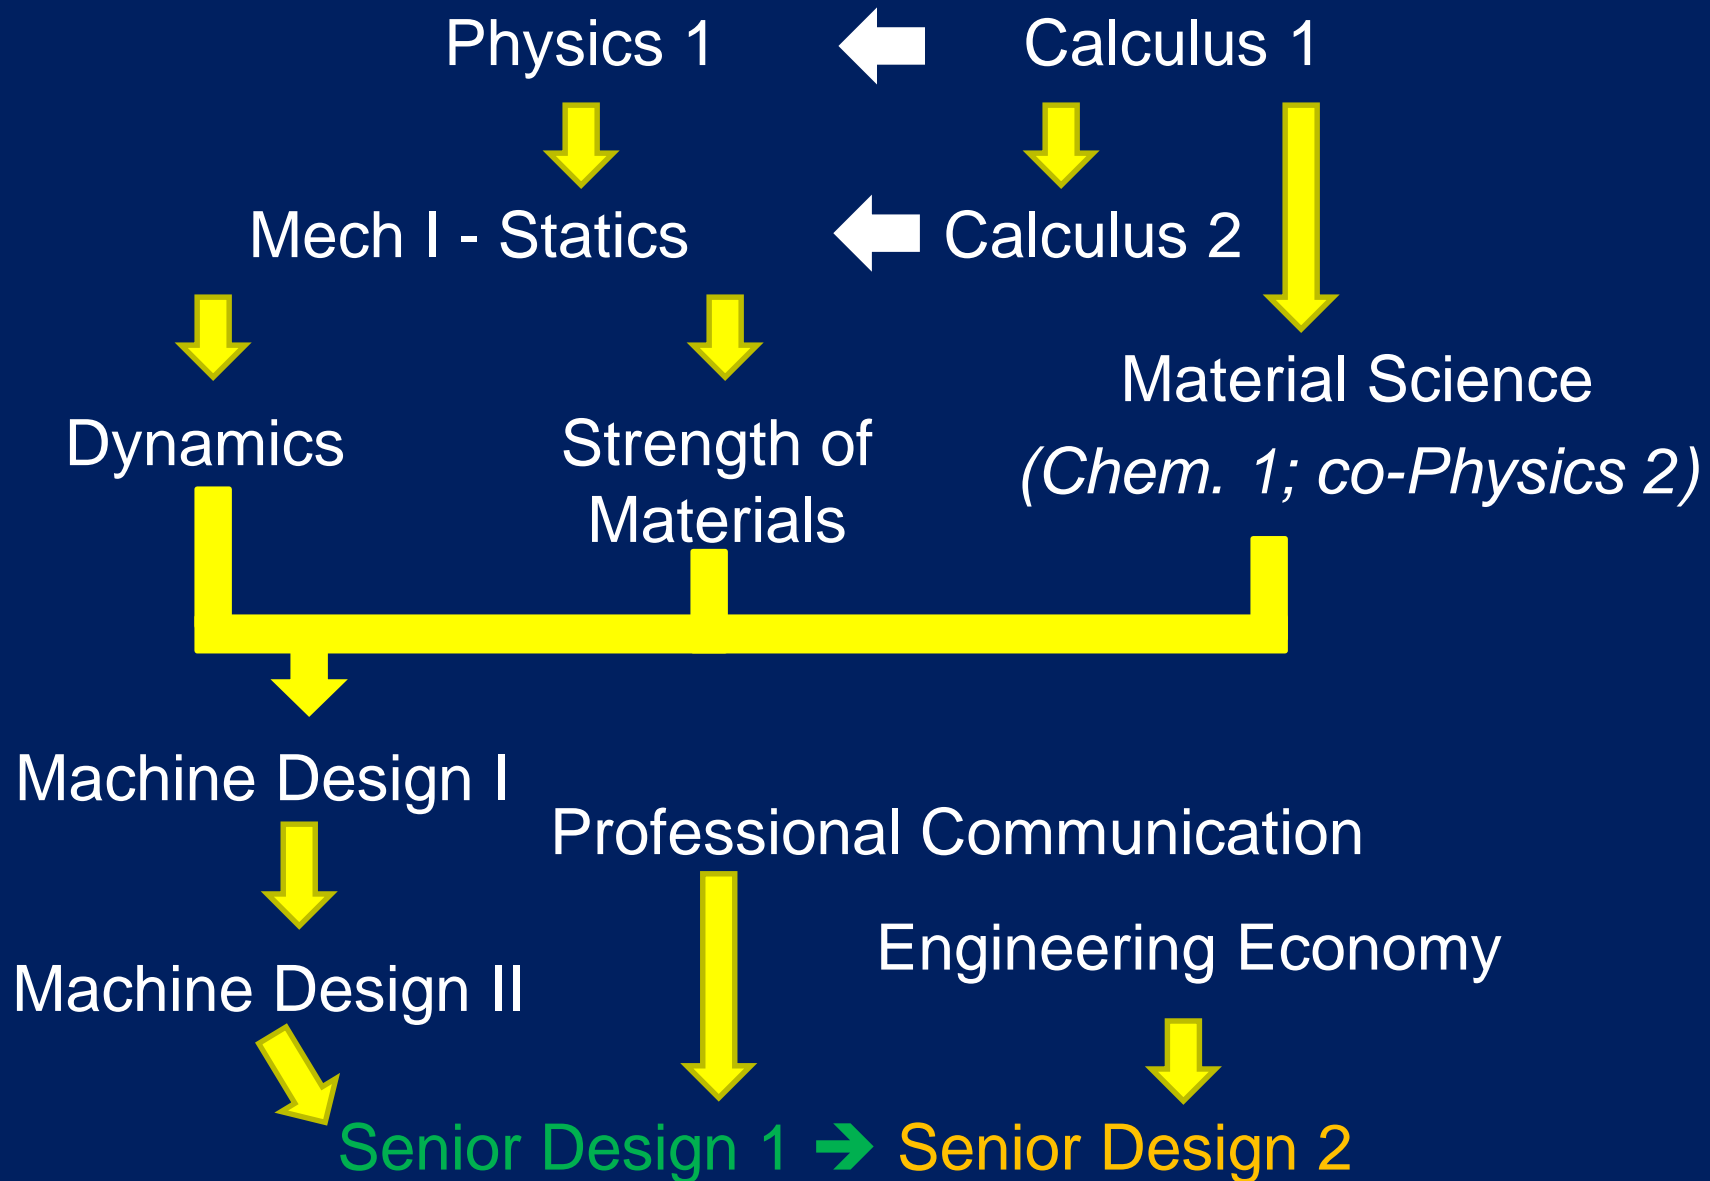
Physics 1

Calculus 1

Mech I - Statics

Calculus 2

Dynamics

Strength of Materials

Material Science (Chem. 1; co-Physics 2)

Machine Design I

Professional Communication

Machine Design II

Engineering Economy

Senior Design 1 ➔ Senior Design 2